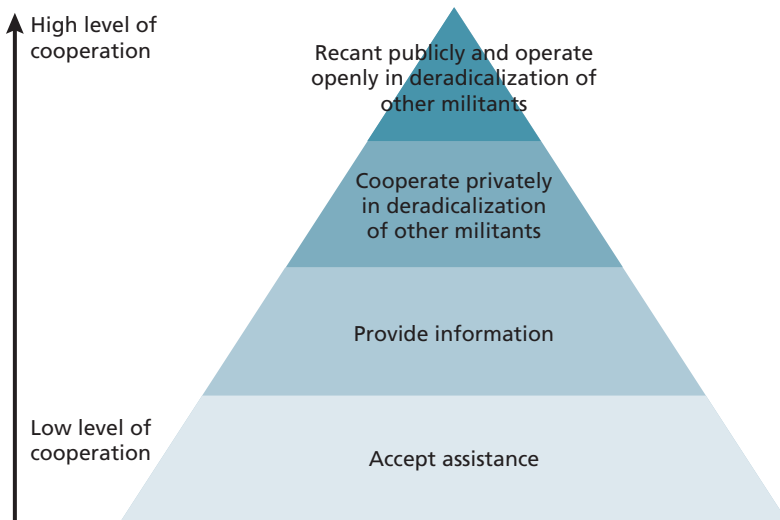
High level of cooperation

Recant publicly and operate openly in deradicalization of other militants

Cooperate privately in deradicalization of other militants

Provide information

Low level of cooperation

Accept assistance